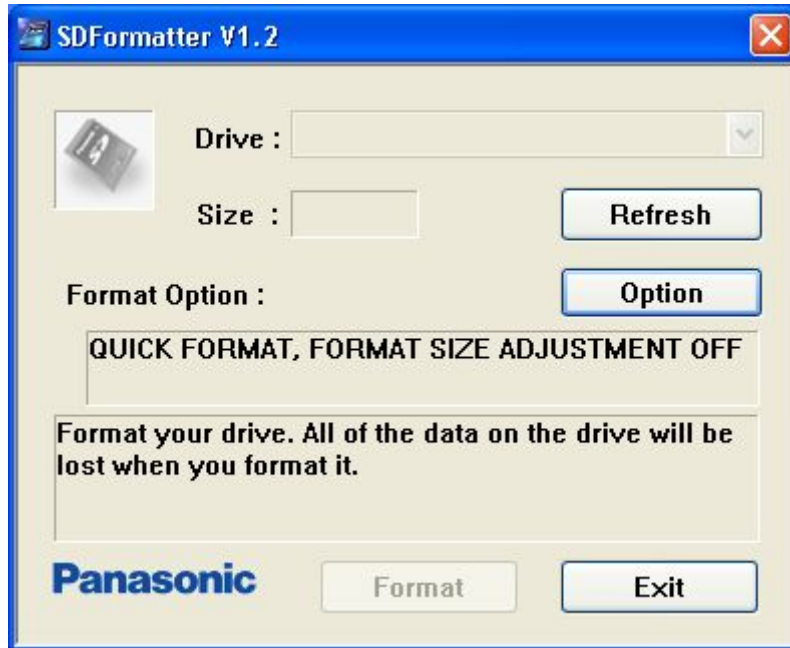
SDFormatter V1.2

Drive :

Size :

Refresh

Format Option :

Option

QUICK FORMAT, FORMAT SIZE ADJUSTMENT OFF

Format your drive. All of the data on the drive will be lost when you format it.

Panasonic

Format

Exit